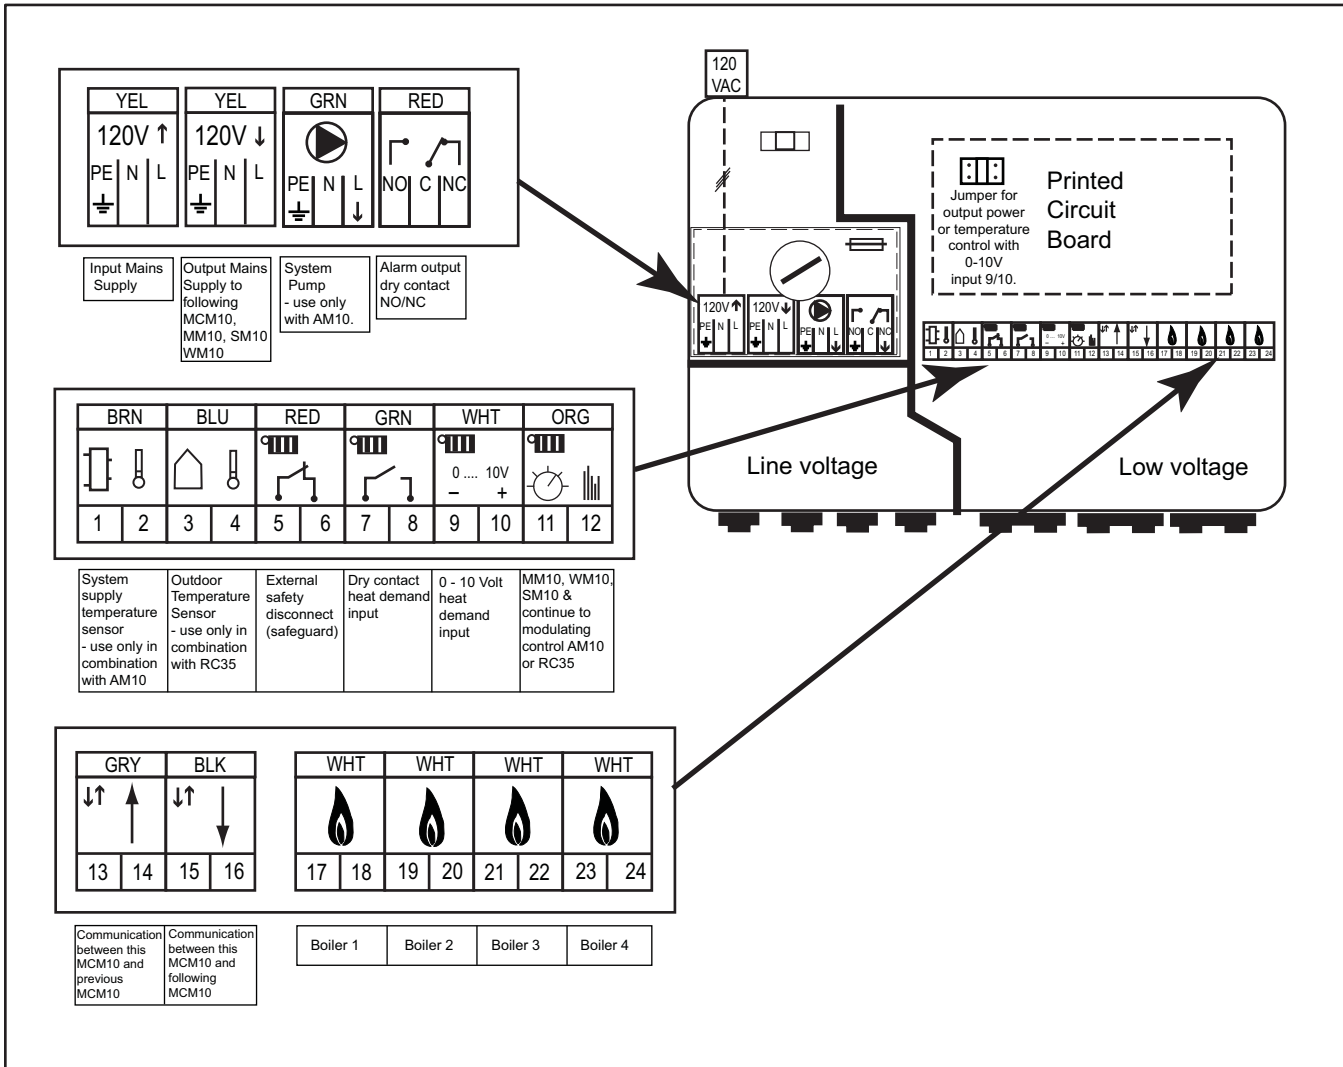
| YEL | YEL | GRN | RED |
|---|---|---|---|
| 120V ↑ | 120V ↓ | | |
| PE N L | PE N L | PE N L | NO C NC |

Input Mains Supply

Output Mains Supply to following MCM10, MM10, SM10 WM10

System Pump - use only with AM10.

Alarm output dry contact NO/NC

120 VAC

120V 120V PE N L PE N L PE N L NO C NC

Jumper for output power or temperature control with 0-10V input 9/10.

Printed Circuit Board

1 2 3 4 5 6 7 8 9 10 11 12 13 14 15 16 17 18 19 20 21 22 23 24

Line voltage

Low voltage

| BRN | | BLU | | RED | | GRN | | WHT | | ORG | |
|---|---|---|---|---|---|---|---|---|---|---|---|
| | | | | | | | | 0 .... | 10V | | |
| | | | | | | | | – | + | | |
| 1 | 2 | 3 | 4 | 5 | 6 | 7 | 8 | 9 | 10 | 11 | 12 |

| System supply temperature sensor - use only in combination with AM10 | Outdoor Temperature Sensor - use only in combination with RC35 | External safety disconnect (safeguard) | Dry contact heat demand input | 0 - 10 Volt heat demand input | MM10, WM10, SM10 & continue to modulating control AM10 or RC35 |
|---|---|---|---|---|---|

| GRY | | BLK | |
|---|---|---|---|
| 13 | 14 | 15 | 16 |

| WHT | | WHT | | WHT | | WHT | |
|---|---|---|---|---|---|---|---|
| 17 | 18 | 19 | 20 | 21 | 22 | 23 | 24 |

| Communication between this MCM10 and previous MCM10 | Communication between this MCM10 and following MCM10 |
|---|---|

| Boiler 1 | Boiler 2 | Boiler 3 | Boiler 4 |
|---|---|---|---|